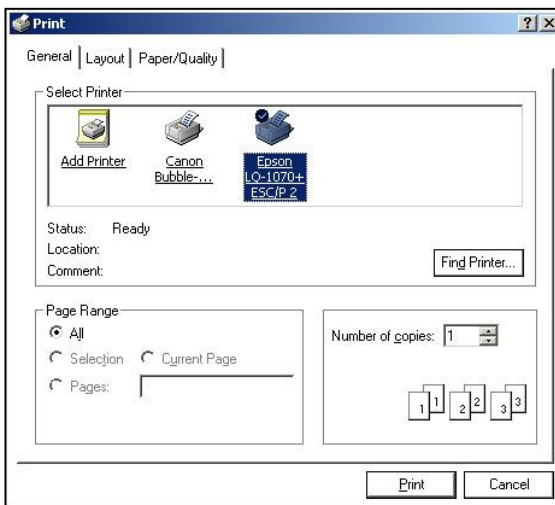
Print

?

X

General | Layout | Paper/Quality

Select Printer

Add Printer

Canon Bubble-...

Epson LQ-1070+ ESC/P 2

Status: Ready

Location:

Comment:

Find Printer...

Page Range

All

Selection

Current Page

Pages:

Number of copies: 1

1 1 2 2 3 3

Print

Cancel